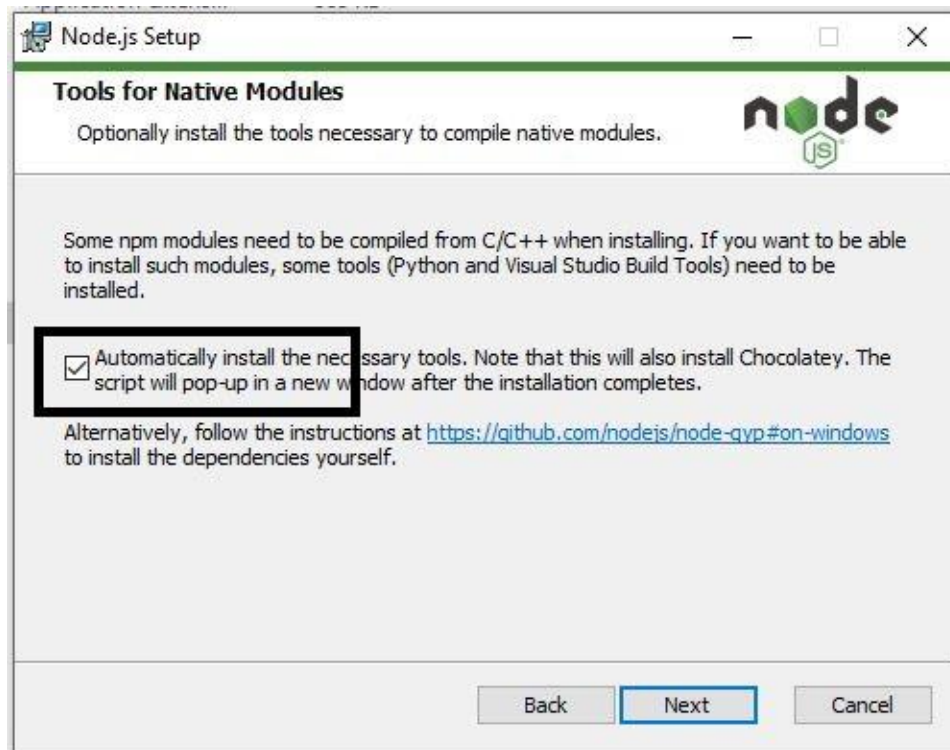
Node.js Setup

Tools for Native Modules

Optionally install the tools necessary to compile native modules.

node JS

Some npm modules need to be compiled from C/C++ when installing. If you want to be able to install such modules, some tools (Python and Visual Studio Build Tools) need to be installed.

Automatically install the nec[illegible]ssary tools. Note that this will also install Chocolatey. The script will pop-up in a new w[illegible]dow after the installation completes.

Alternatively, follow the instructions at https://github.com/nodejs/node-gyp#on-windows to install the dependencies yourself.

Back Next Cancel